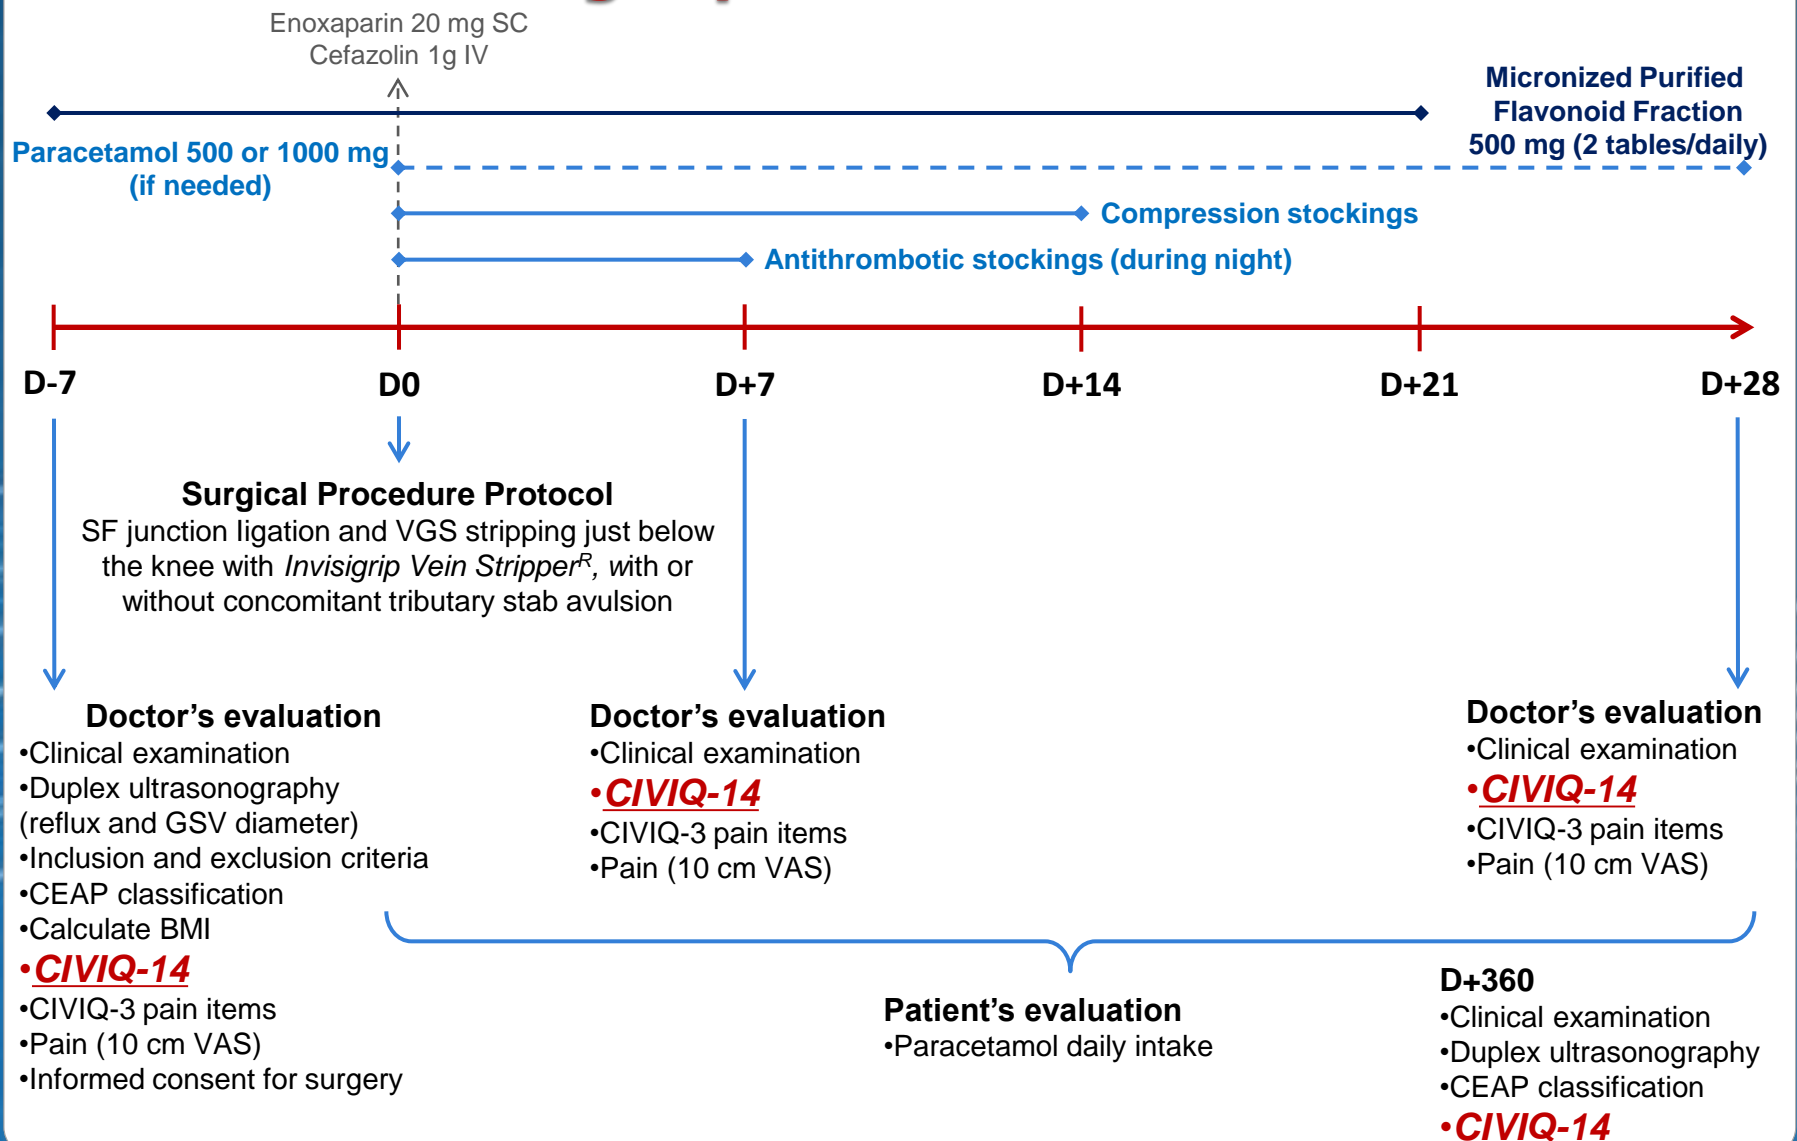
Enoxaparin 20 mg SC
Cefazolin 1g IV

Micronized Purified Flavonoid Fraction 500 mg (2 tables/daily)

Paracetamol 500 or 1000 mg (if needed)

Compression stockings

Antithrombotic stockings (during night)

D-7
D0
D+7
D+14
D+21
D+28

**Surgical Procedure Protocol**
SF junction ligation and VGS stripping just below the knee with *Invisigrip Vein Stripper*$^R$, with or without concomitant tributary stab avulsion

Doctor's evaluation
•Clinical examination
•Duplex ultrasonography (reflux and GSV diameter)
•Inclusion and exclusion criteria
•CEAP classification
•Calculate BMI
•CIVIQ-14
•CIVIQ-3 pain items
•Pain (10 cm VAS)
•Informed consent for surgery

Doctor's evaluation
•Clinical examination
•CIVIQ-14
•CIVIQ-3 pain items
•Pain (10 cm VAS)

Doctor's evaluation
•Clinical examination
•CIVIQ-14
•CIVIQ-3 pain items
•Pain (10 cm VAS)

Patient's evaluation
•Paracetamol daily intake

D+360
•Clinical examination
•Duplex ultrasonography
•CEAP classification
•CIVIQ-14